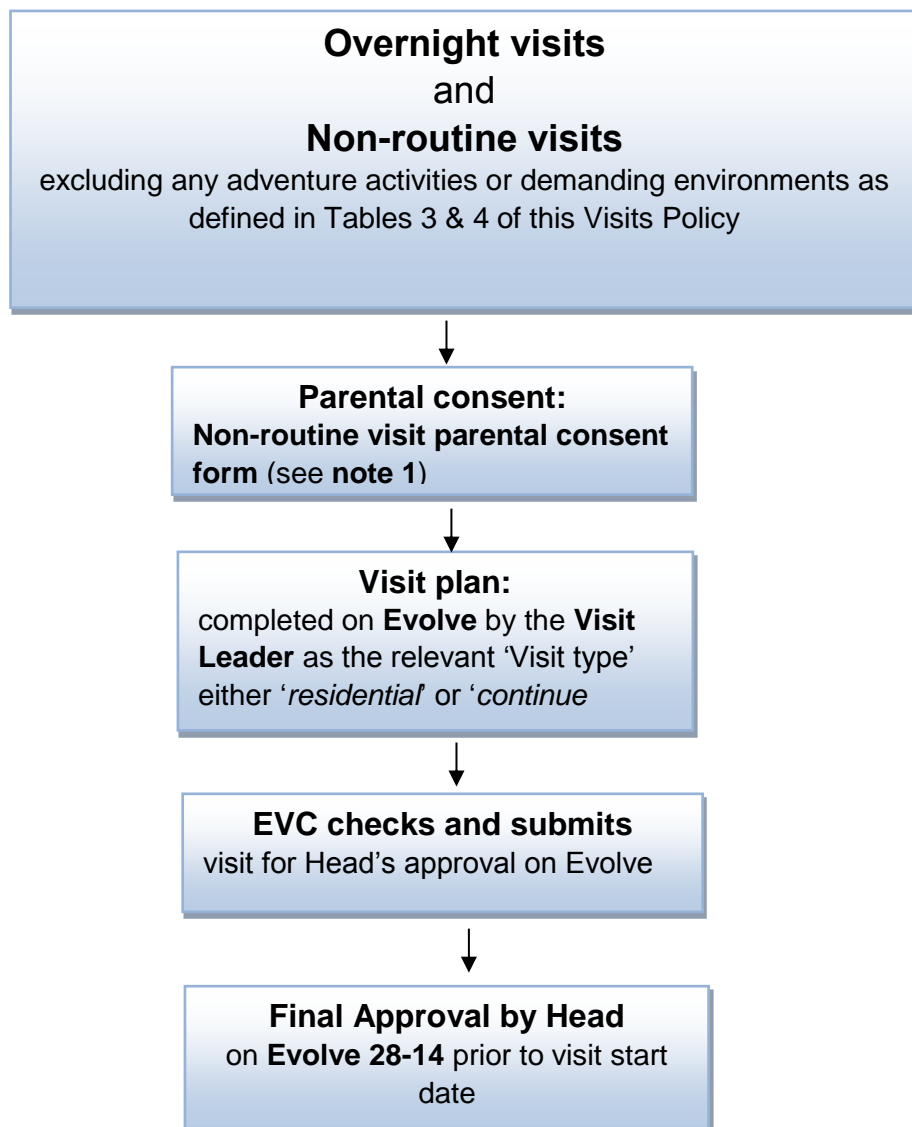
**Overnight visits**
and
**Non-routine visits**
excluding any adventure activities or demanding environments as defined in Tables 3 & 4 of this Visits Policy

**Parental consent:**
**Non-routine visit parental consent form** (see **note 1**)

**Visit plan:**
completed on **Evolve** by the **Visit Leader** as the relevant 'Visit type' either '*residential*' or '*continue*

**EVC checks and submits**
visit for Head's approval on Evolve

**Final Approval by Head**
on **Evolve 28-14** prior to visit start date